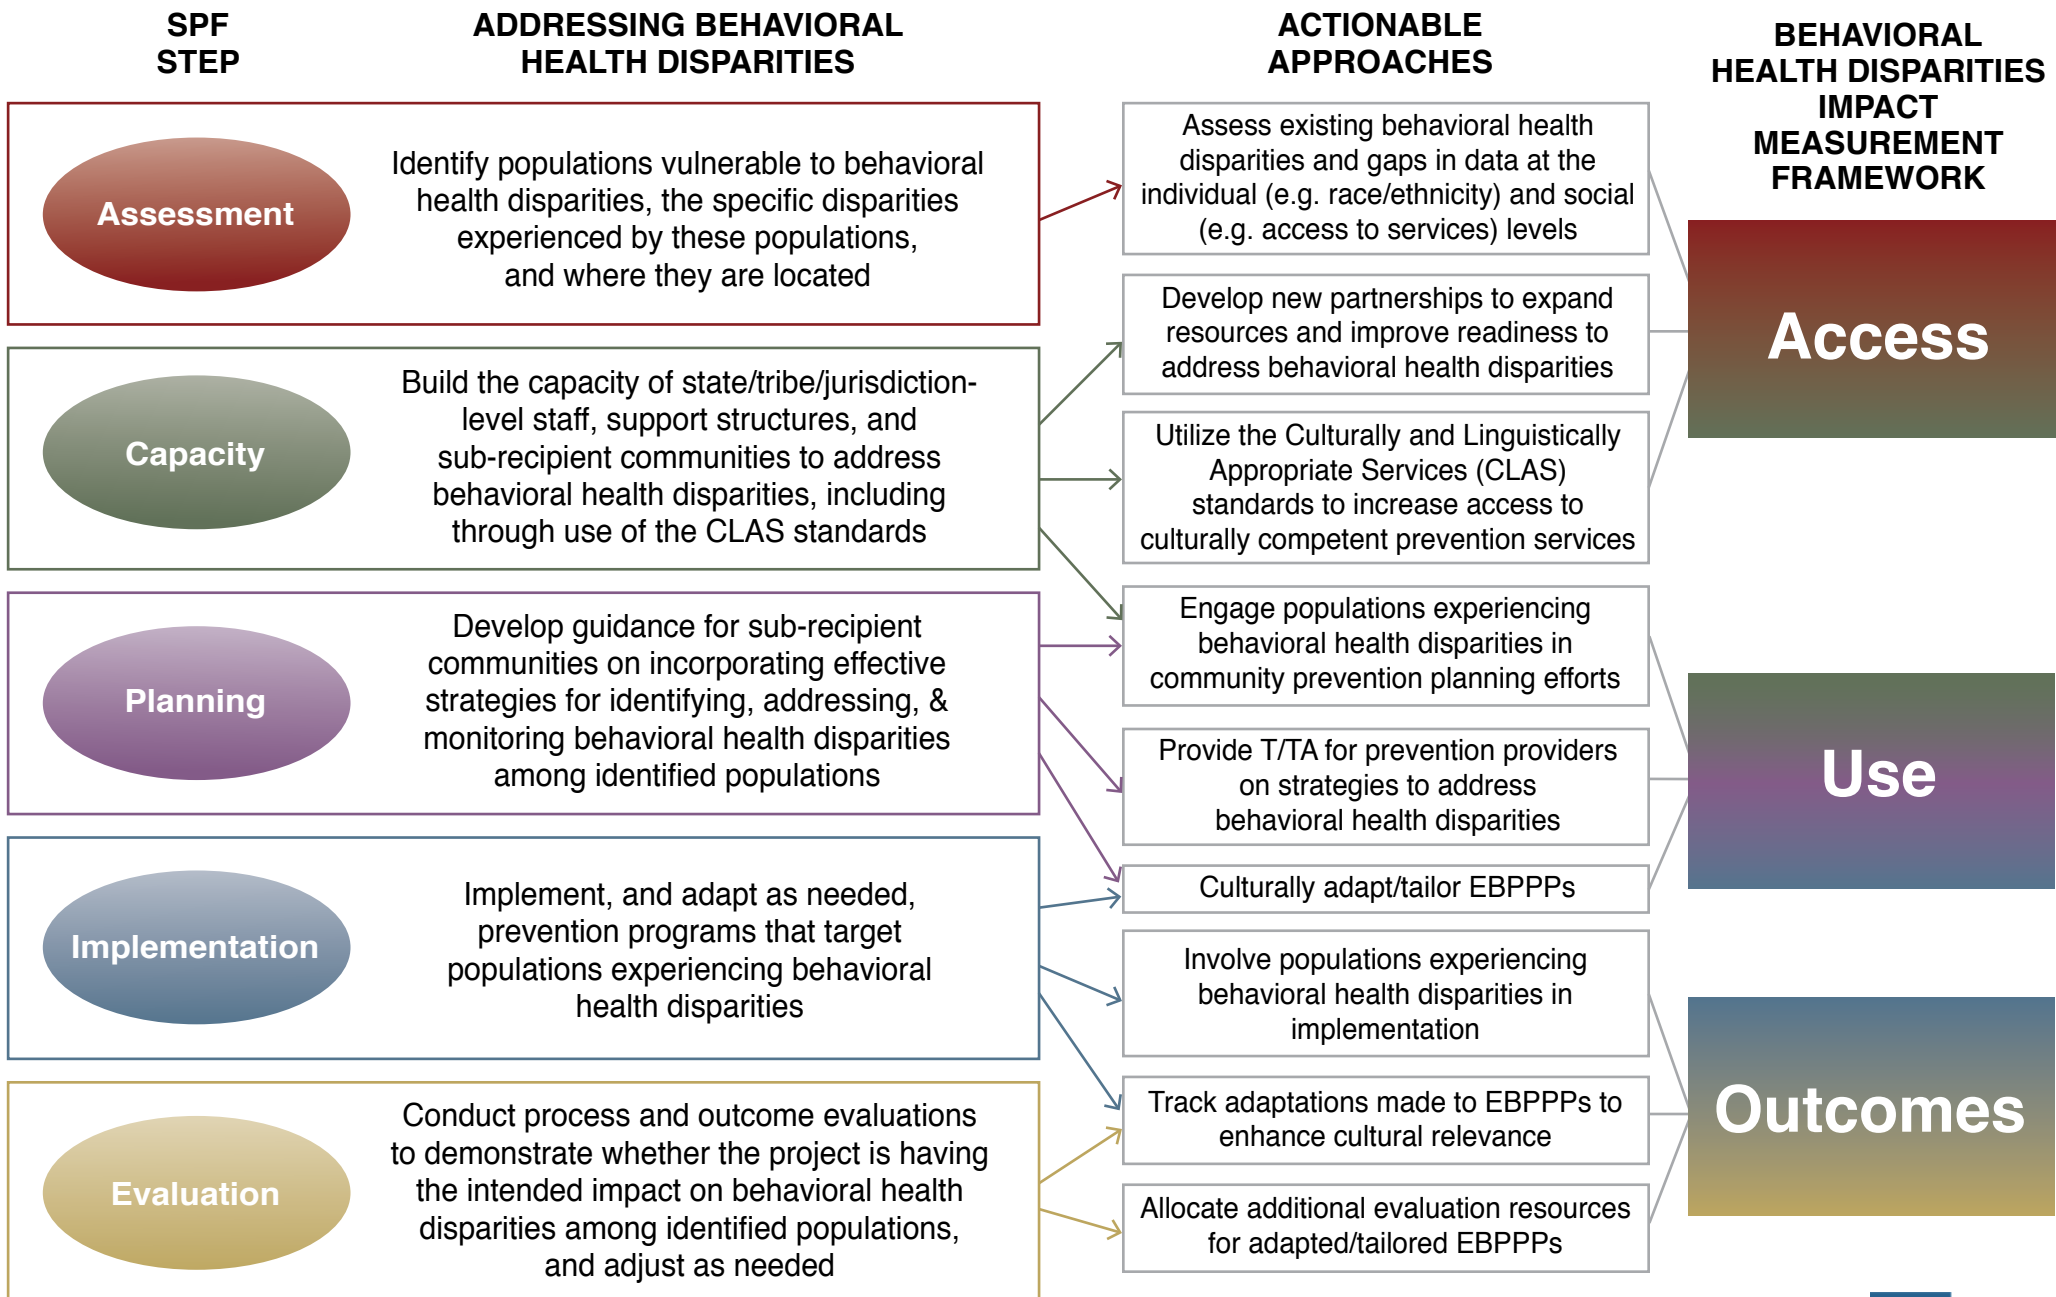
SPF STEP

ADDRESSING BEHAVIORAL HEALTH DISPARITIES

ACTIONABLE APPROACHES

BEHAVIORAL HEALTH DISPARITIES IMPACT MEASUREMENT FRAMEWORK

Assessment

Identify populations vulnerable to behavioral health disparities, the specific disparities experienced by these populations, and where they are located

Capacity

Build the capacity of state/tribe/jurisdiction-level staff, support structures, and sub-recipient communities to address behavioral health disparities, including through use of the CLAS standards

Planning

Develop guidance for sub-recipient communities on incorporating effective strategies for identifying, addressing, & monitoring behavioral health disparities among identified populations

Implementation

Implement, and adapt as needed, prevention programs that target populations experiencing behavioral health disparities

Evaluation

Conduct process and outcome evaluations to demonstrate whether the project is having the intended impact on behavioral health disparities among identified populations, and adjust as needed

Assess existing behavioral health disparities and gaps in data at the individual (e.g. race/ethnicity) and social (e.g. access to services) levels

Develop new partnerships to expand resources and improve readiness to address behavioral health disparities

Utilize the Culturally and Linguistically Appropriate Services (CLAS) standards to increase access to culturally competent prevention services

Engage populations experiencing behavioral health disparities in community prevention planning efforts

Provide T/TA for prevention providers on strategies to address behavioral health disparities

Culturally adapt/tailor EBPPPs

Involve populations experiencing behavioral health disparities in implementation

Track adaptations made to EBPPPs to enhance cultural relevance

Allocate additional evaluation resources for adapted/tailored EBPPPs

Access

Use

Outcomes